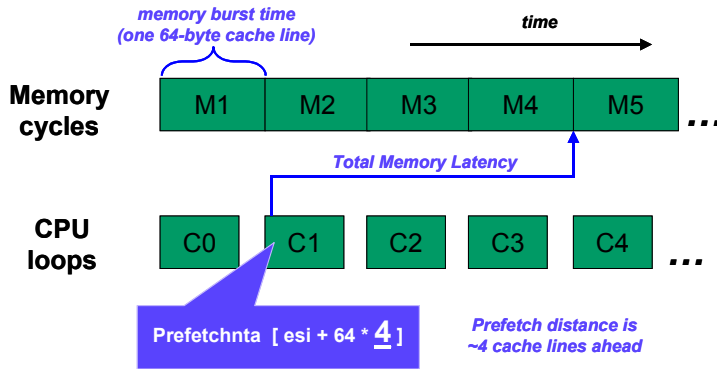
memory burst time
(one 64-byte cache line)

time

Memory cycles

M1 M2 M3 M4 M5 ...

Total Memory Latency

CPU loops

C0 C1 C2 C3 C4 ...

Prefetchnta [ esi + 64 * 4 ]

Prefetch distance is ~4 cache lines ahead